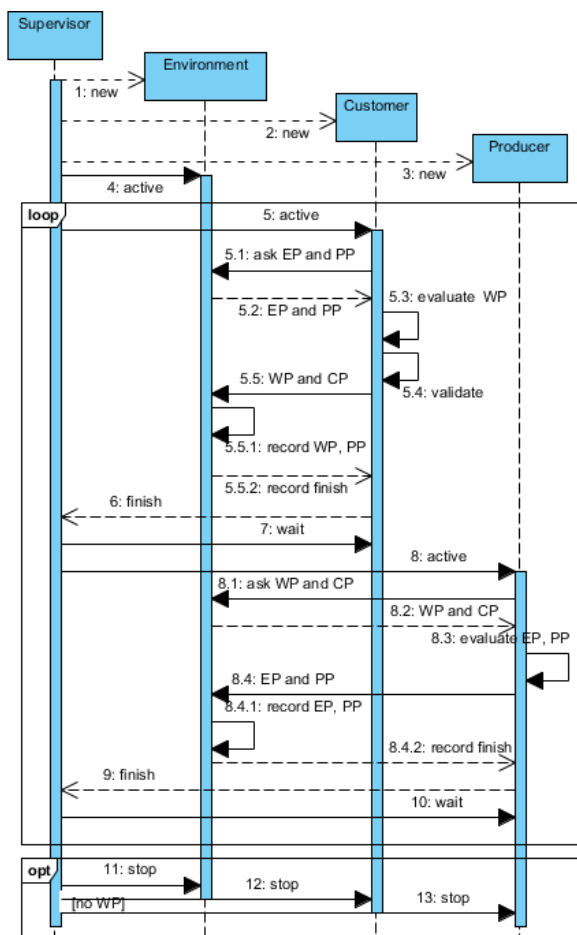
Supervisor

Environment

1: new

Customer

2: new

Producer

3: new

4: active

loop

5: active

5.1: ask EP and PP

5.2: EP and PP

5.3: evaluate WP

5.4: validate

5.5: WP and CP

5.5.1: record WP, PP

5.5.2: record finish

6: finish

7: wait

8: active

8.1: ask WP and CP

8.2: WP and CP

8.3: evaluate EP, PP

8.4: EP and PP

8.4.1: record EP, PP

8.4.2: record finish

9: finish

10: wait

opt

11: stop

12: stop

[no WP]

13: stop